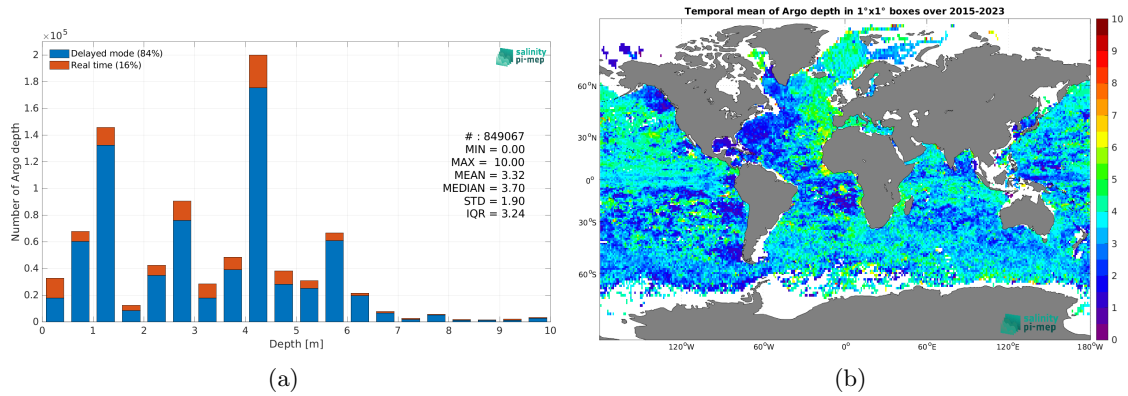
$\times 10^5$

Delayed mode (84%)
Real time (16%)

salinity pi-mep

# : 849067
MIN = 0.00
MAX = 10.00
MEAN = 3.32
MEDIAN = 3.70
STD = 1.90
IQR = 3.24

Number of Argo depth

2
1.8
1.6
1.4
1.2
1
0.8
0.6
0.4
0.2
0

0 1 2 3 4 5 6 7 8 9 10

Depth [m]

(a)

Temporal mean of Argo depth in 1°x1° boxes over 2015-2023

60°N
30°N
0°
30°S
60°S

120°W 60°W 0° 60°E 120°E 180°W

salinity pi-mep

10
9
8
7
6
5
4
3
2
1
0

(b)